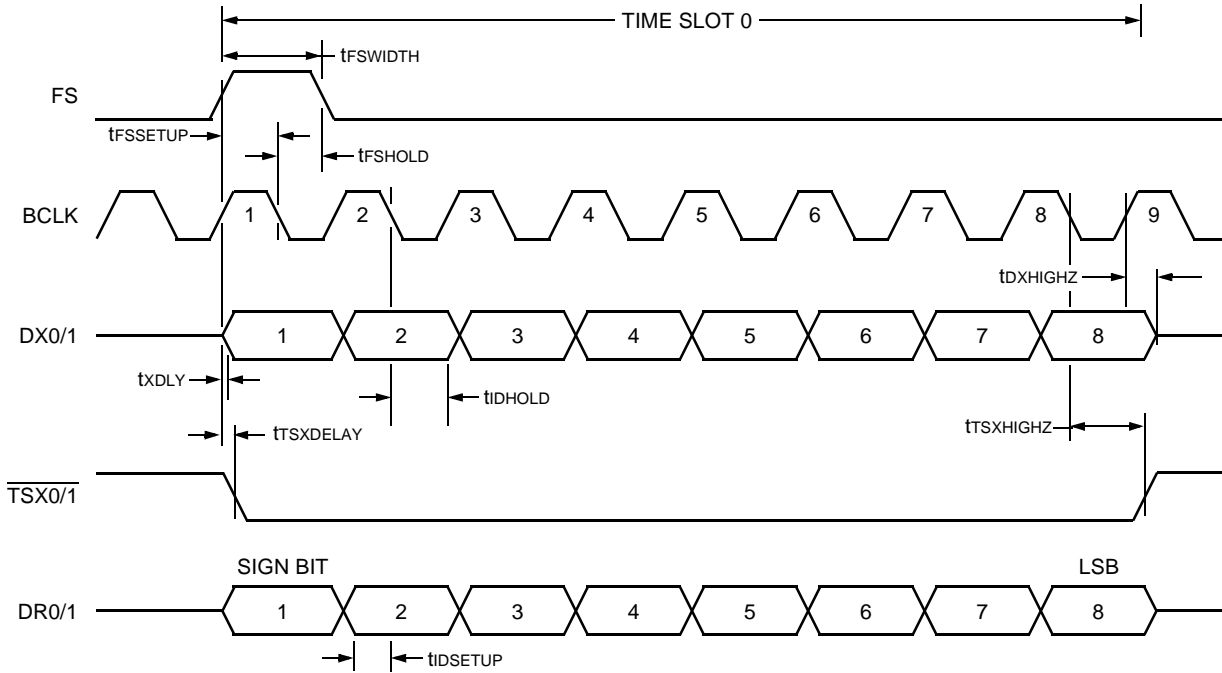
TIME SLOT 0

tFSWIDTH

FS

tFSSETUP

tFSHOLD

BCLK

1 2 3 4 5 6 7 8 9

tDXHIGHZ

DX0/1

1 2 3 4 5 6 7 8

tXDLY

tIDHOLD

tTSXDELAY

tTSXHIGHZ

$\overline{TSX0/1}$

SIGN BIT

LSB

DR0/1

1 2 3 4 5 6 7 8

tIDSETUP